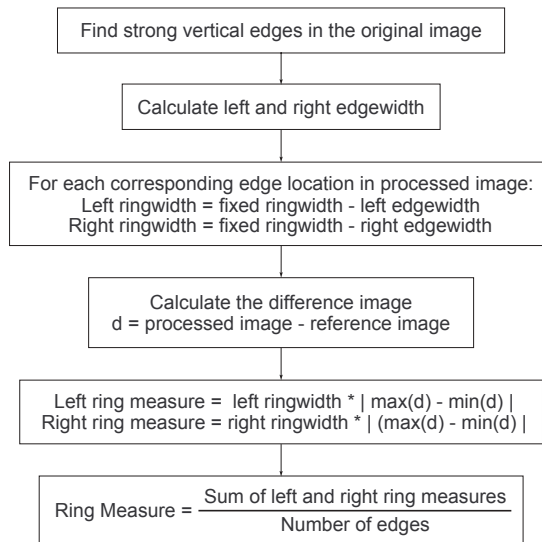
Find strong vertical edges in the original image

Calculate left and right edgewidth

For each corresponding edge location in processed image:
Left ringwidth = fixed ringwidth - left edgewidth
Right ringwidth = fixed ringwidth - right edgewidth

Calculate the difference image
d = processed image - reference image

Left ring measure = left ringwidth * | max(d) - min(d) |
Right ring measure = right ringwidth * | (max(d) - min(d) |

Ring Measure = $\frac{\text{Sum of left and right ring measures}}{\text{Number of edges}}$